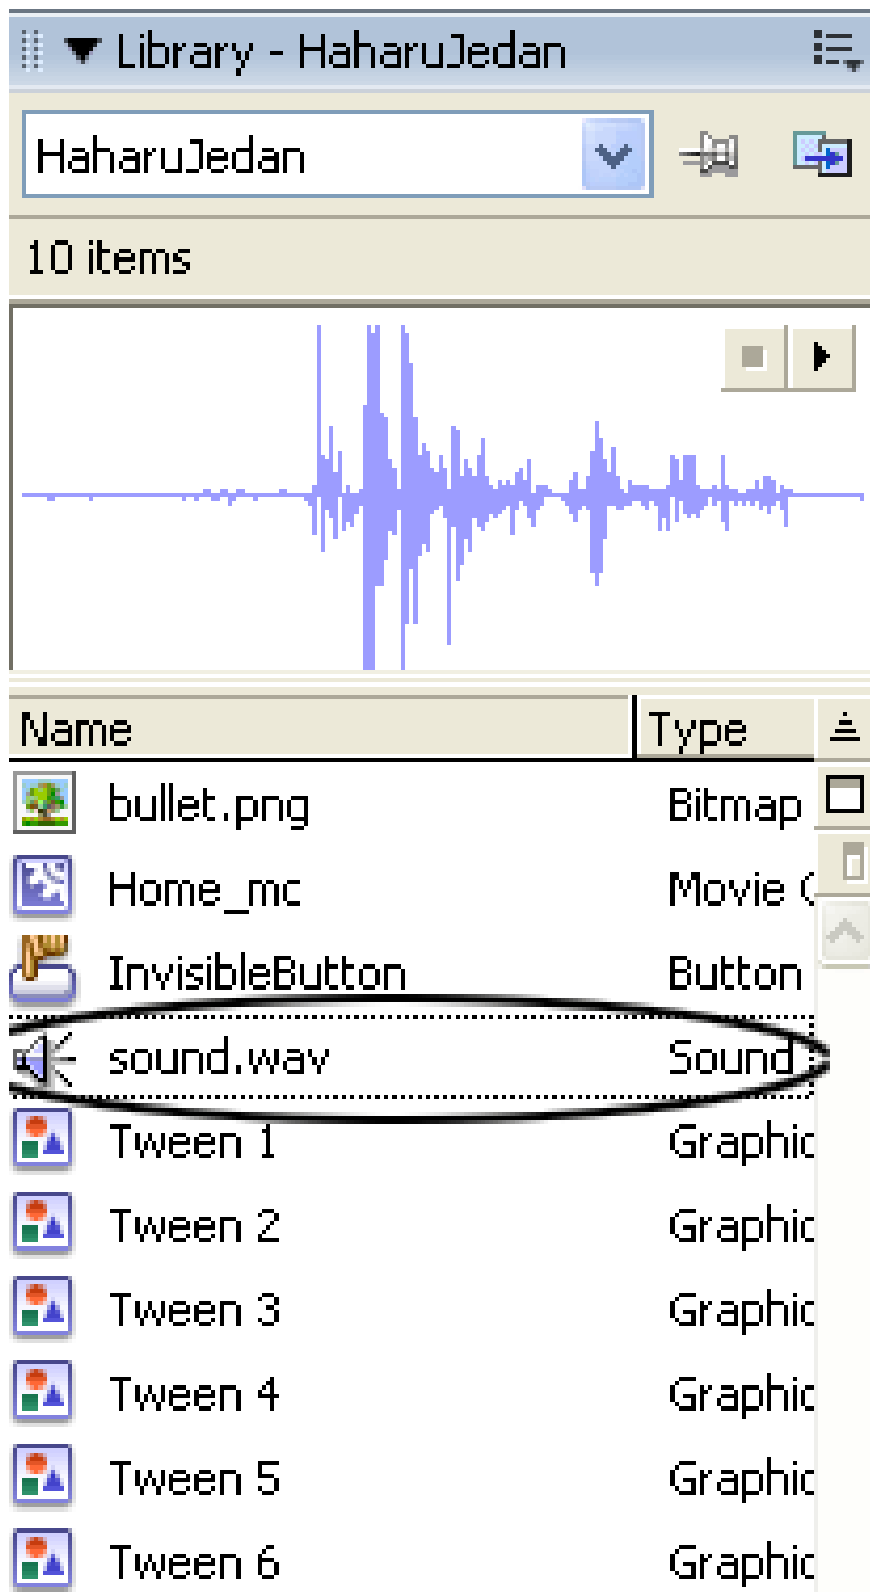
Library - HaharuJedan

HaharuJedan

10 items

| Name | Type |
|---|---|
| bullet.png | Bitmap |
| Home_mc | Movie C |
| InvisibleButton | Button |
| sound.wav | Sound |
| Tween 1 | Graphic |
| Tween 2 | Graphic |
| Tween 3 | Graphic |
| Tween 4 | Graphic |
| Tween 5 | Graphic |
| Tween 6 | Graphic |